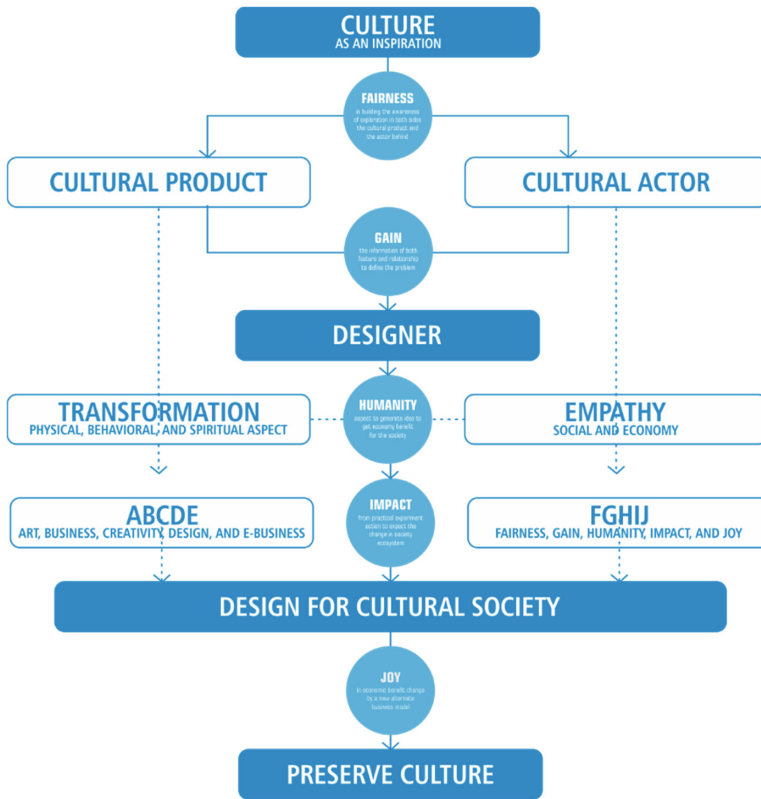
CULTURE
AS AN INSPIRATION

FAIRNESS
in building the awareness of exploration in both sides the cultural product and the actor behind

CULTURAL PRODUCT

CULTURAL ACTOR

GAIN
the information of both feature and relationship to define the problem

DESIGNER

TRANSFORMATION
PHYSICAL, BEHAVIORAL, AND SPIRITUAL ASPECT

HUMANITY
aspect to generate idea to get economy benefit for the society

EMPATHY
SOCIAL AND ECONOMY

ABCDE
ART, BUSINESS, CREATIVITY, DESIGN, AND E-BUSINESS

IMPACT
From practical experiment action to expect the change in society ecosystem

FGHIJ
FAIRNESS, GAIN, HUMANITY, IMPACT, AND JOY

DESIGN FOR CULTURAL SOCIETY

JOY
in economic benefit change by a new alternate business model

PRESERVE CULTURE